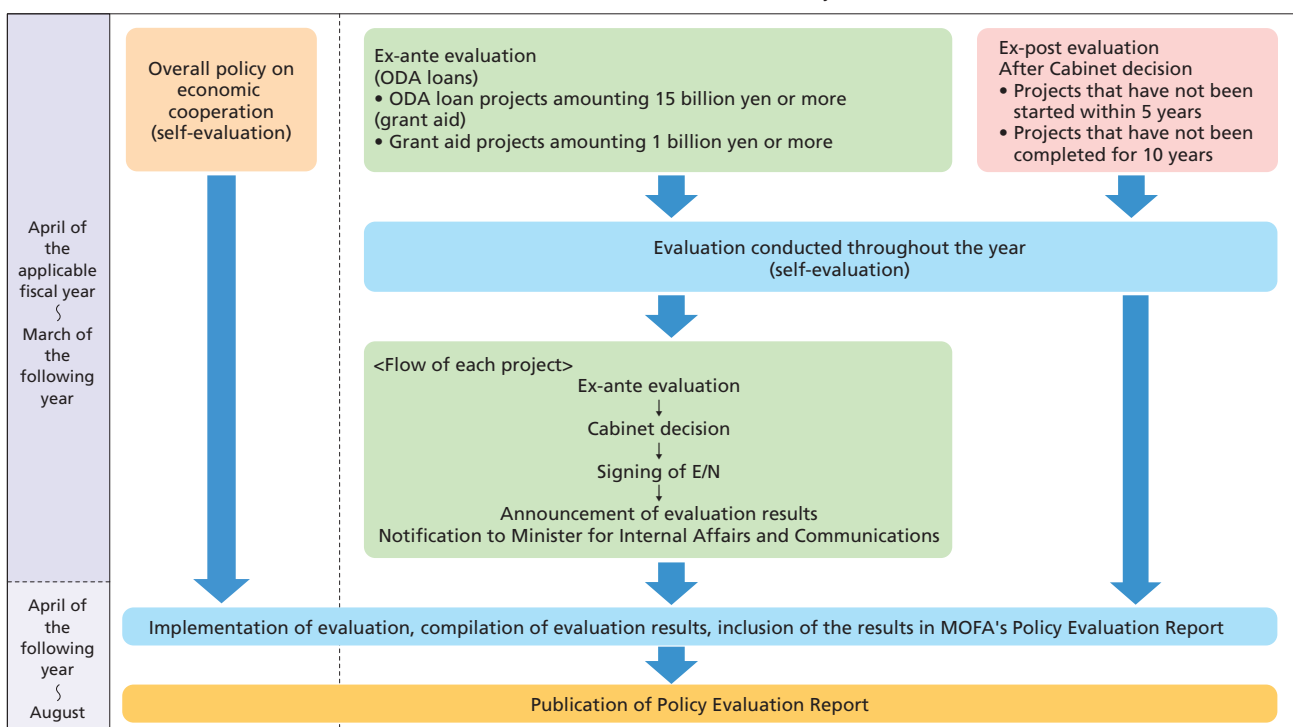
Overall policy on economic cooperation (self-evaluation)

Ex-ante evaluation
(ODA loans)
• ODA loan projects amounting 15 billion yen or more
(grant aid)
• Grant aid projects amounting 1 billion yen or more

Ex-post evaluation
After Cabinet decision
• Projects that have not been started within 5 years
• Projects that have not been completed for 10 years

April of the applicable fiscal year
⟆
March of the following year

Evaluation conducted throughout the year
(self-evaluation)

<Flow of each project>
Ex-ante evaluation
↓
Cabinet decision
↓
Signing of E/N
↓
Announcement of evaluation results
Notification to Minister for Internal Affairs and Communications

April of the following year
⟆
August

Implementation of evaluation, compilation of evaluation results, inclusion of the results in MOFA's Policy Evaluation Report

Publication of Policy Evaluation Report